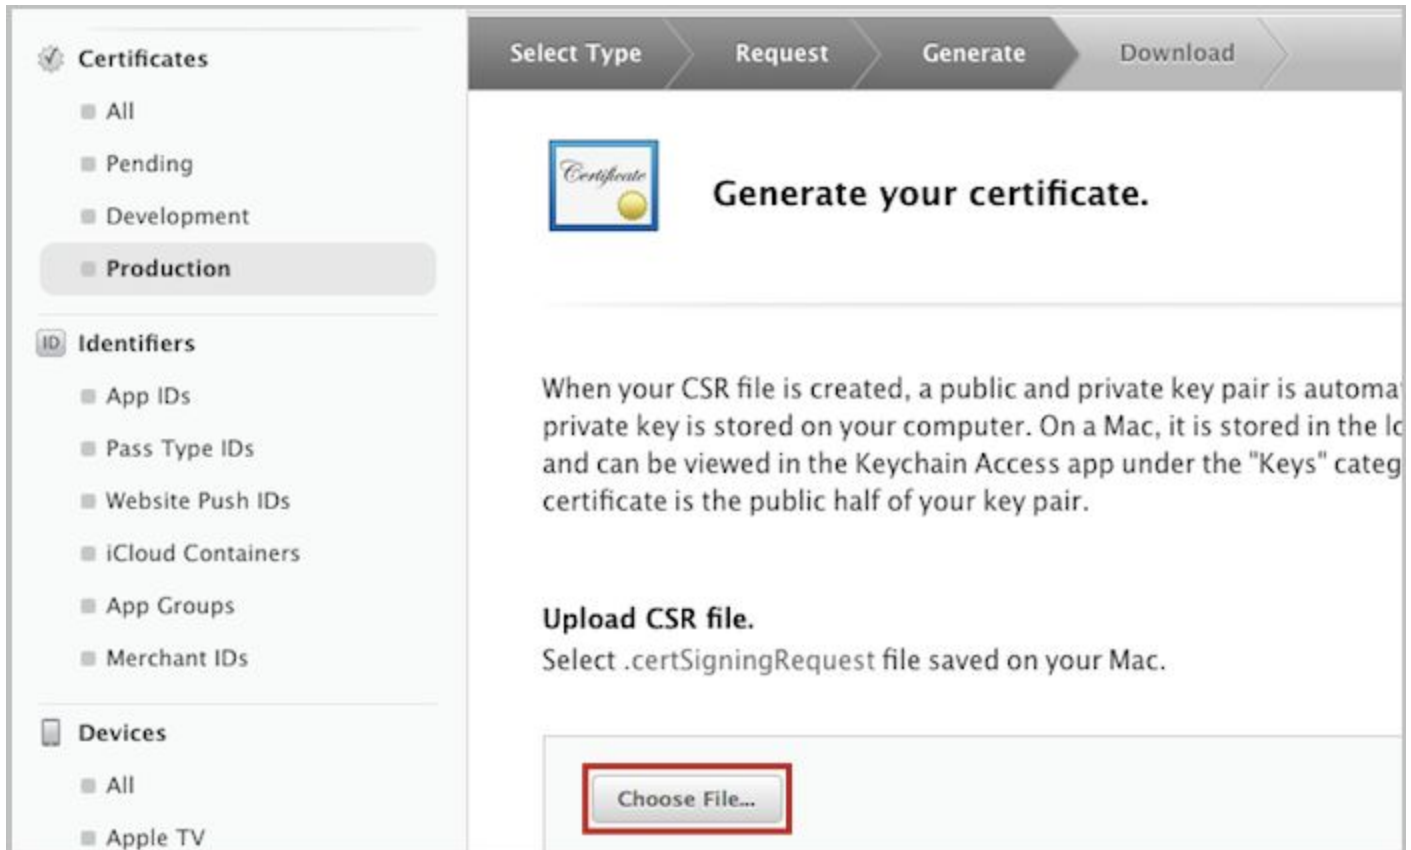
Certificates

All

Pending

Development

Production

ID Identifiers

App IDs

Pass Type IDs

Website Push IDs

iCloud Containers

App Groups

Merchant IDs

Devices

All

Apple TV

Select Type | Request | Generate | Download

Certificate

Generate your certificate.

When your CSR file is created, a public and private key pair is automa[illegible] private key is stored on your computer. On a Mac, it is stored in the lo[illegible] and can be viewed in the Keychain Access app under the "Keys" categ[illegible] certificate is the public half of your key pair.

Upload CSR file.

Select .certSigningRequest file saved on your Mac.

Choose File...